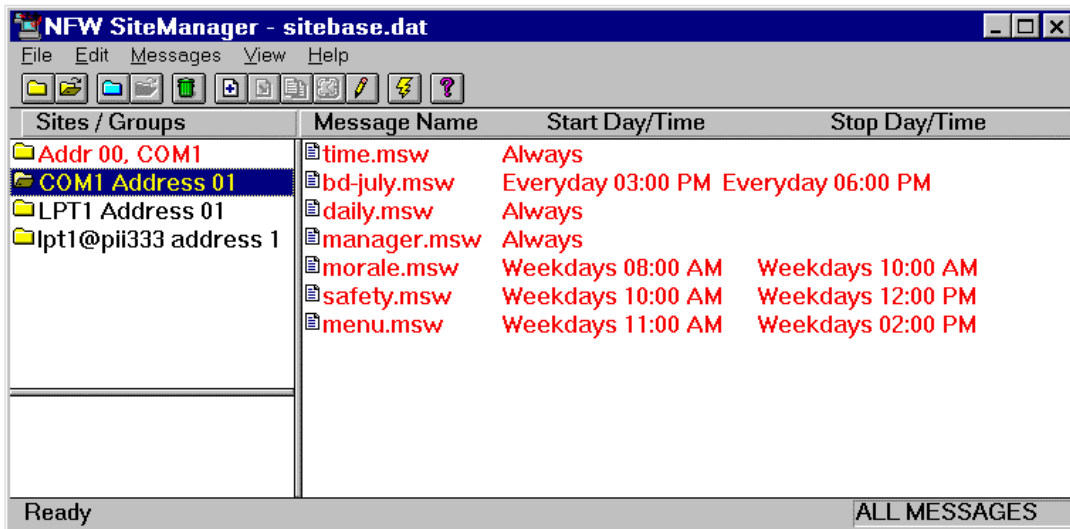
NFW SiteManager - sitebase.dat

File Edit Messages View Help

| Sites / Groups |
|---|
| Addr 00, COM1 |
| COM1 Address 01 |
| LPT1 Address 01 |
| lpt1@pii333 address 1 |

| Message Name | Start Day/Time | Stop Day/Time |
|---|---|---|
| time.msw | Always | |
| bd-july.msw | Everyday 03:00 PM | Everyday 06:00 PM |
| daily.msw | Always | |
| manager.msw | Always | |
| morale.msw | Weekdays 08:00 AM | Weekdays 10:00 AM |
| safety.msw | Weekdays 10:00 AM | Weekdays 12:00 PM |
| menu.msw | Weekdays 11:00 AM | Weekdays 02:00 PM |

Ready

ALL MESSAGES